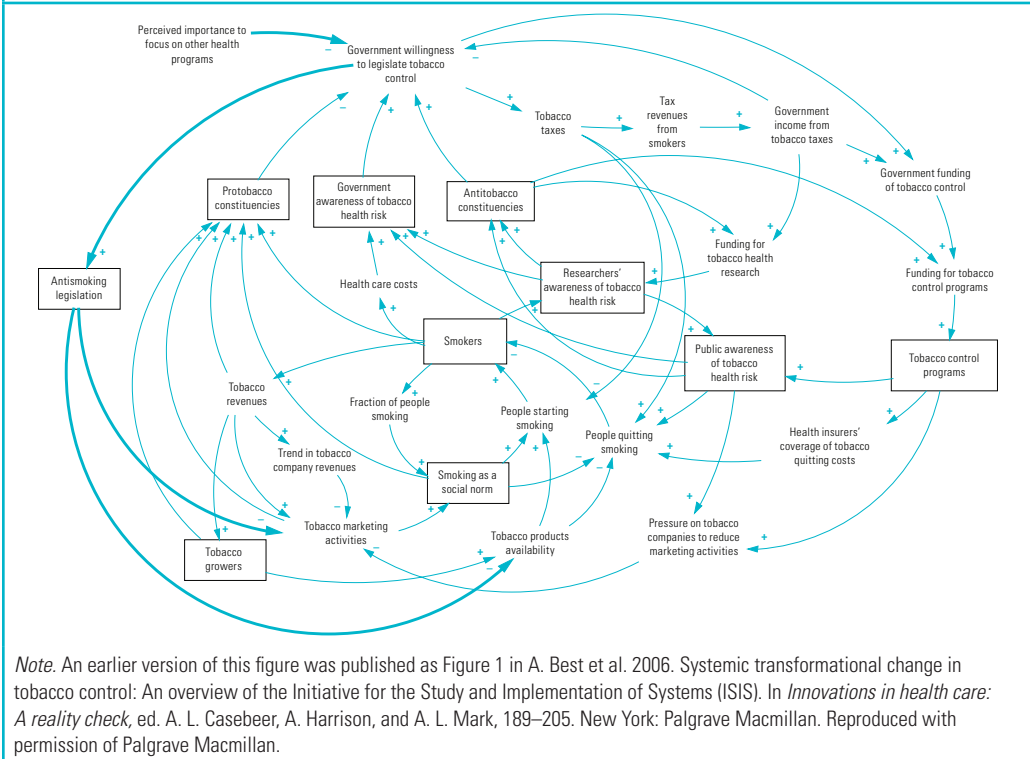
Perceived importance to focus on other health programs

Government willingness to legislate tobacco control

Tobacco taxes

Tax revenues from smokers

Government income from tobacco taxes

Government funding of tobacco control

Protobacco constituencies

Government awareness of tobacco health risk

Antitobacco constituencies

Funding for tobacco health research

Funding for tobacco control programs

Antismoking legislation

Health care costs

Researchers' awareness of tobacco health risk

Smokers

Public awareness of tobacco health risk

Tobacco control programs

Tobacco revenues

Fraction of people smoking

People starting smoking

People quitting smoking

Health insurers' coverage of tobacco quitting costs

Trend in tobacco company revenues

Smoking as a social norm

Tobacco marketing activities

Tobacco products availability

Pressure on tobacco companies to reduce marketing activities

Tobacco growers

Note. An earlier version of this figure was published as Figure 1 in A. Best et al. 2006. Systemic transformational change in tobacco control: An overview of the Initiative for the Study and Implementation of Systems (ISIS). In Innovations in health care: A reality check, ed. A. L. Casebeer, A. Harrison, and A. L. Mark, 189–205. New York: Palgrave Macmillan. Reproduced with permission of Palgrave Macmillan.